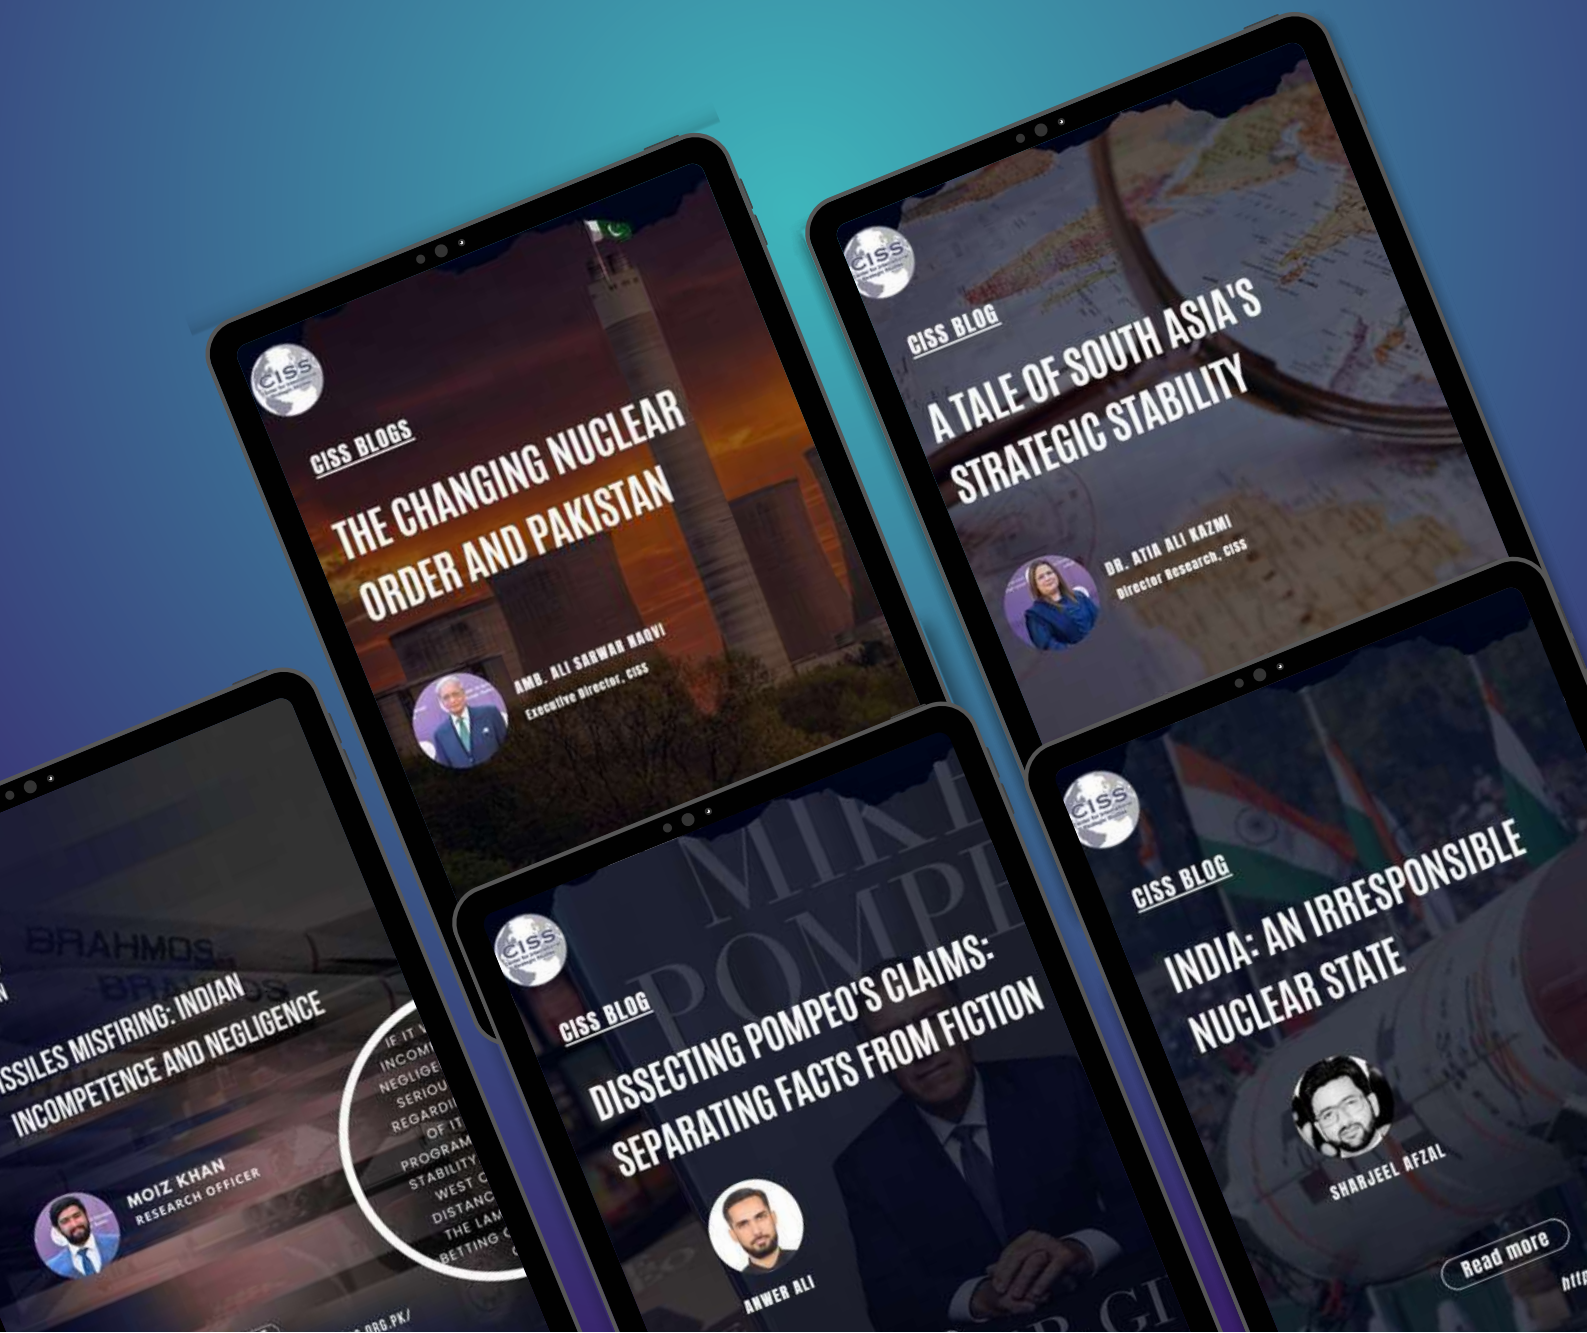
CISS

CISS BLOGS

THE CHANGING NUCLEAR ORDER AND PAKISTAN

AMB. ALI SARWAR NAQVI
Executive Director, CISS

CISS

CISS BLOG

A TALE OF SOUTH ASIA'S STRATEGIC STABILITY

DR. ATIA ALI KAZMI
Director Research, CISS

BRAHMOS

BRAHMOS

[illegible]SSILES MISFIRING: INDIAN INCOMPETENCE AND NEGLIGENCE

IF IT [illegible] INCOM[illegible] NEGLIGE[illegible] SERIOU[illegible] REGARDI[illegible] OF IT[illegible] PROGRAM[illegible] STABILITY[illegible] WEST C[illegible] DISTANC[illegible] THE LAM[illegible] BETTING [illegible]

MOIZ KHAN
RESEARCH OFFICER

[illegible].ORG.PK/

CISS

MIKE POMPE

CISS BLOG

DISSECTING POMPEO'S CLAIMS: SEPARATING FACTS FROM FICTION

ANWER ALI

CISS

CISS BLOG

INDIA: AN IRRESPONSIBLE NUCLEAR STATE

SHARJEEL AFZAL

Read more

htt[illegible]